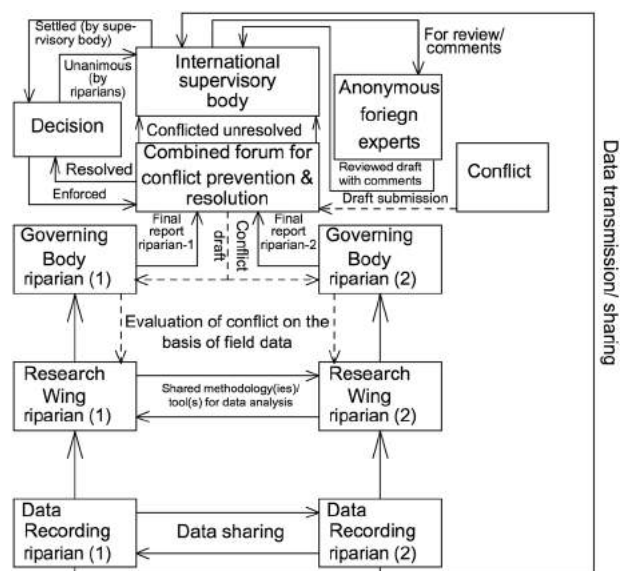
Settled (by supervisory body)

Unanimous (by riparians)

International supervisory body

For review/ comments

Anonymous foriegn experts

Decision

Conflicted unresolved

Resolved

Combined forum for conflict prevention & resolution

Reviewed draft with comments

Conflict

Enforced

Draft submission

Final report riparian-1

Conflict draft

Final report riparian-2

Governing Body riparian (1)

Governing Body riparian (2)

Evaluation of conflict on the basis of field data

Research Wing riparian (1)

Shared methodology(ies)/ tool(s) for data analysis

Research Wing riparian (2)

Data Recording riparian (1)

Data sharing

Data Recording riparian (2)

Data transmission/ sharing